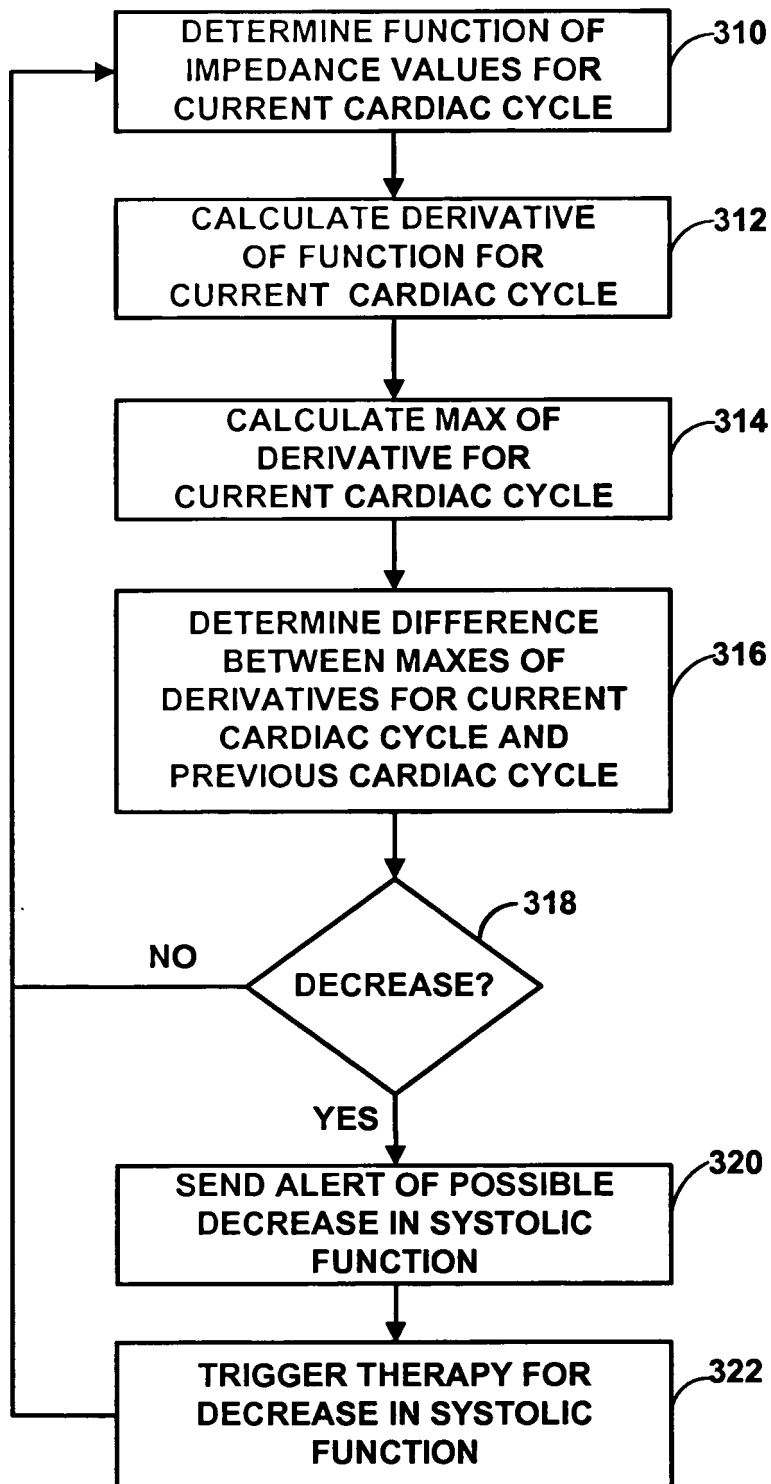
DETERMINE FUNCTION OF IMPEDANCE VALUES FOR CURRENT CARDIAC CYCLE

310

CALCULATE DERIVATIVE OF FUNCTION FOR CURRENT CARDIAC CYCLE

312

CALCULATE MAX OF DERIVATIVE FOR CURRENT CARDIAC CYCLE

314

DETERMINE DIFFERENCE BETWEEN MAXES OF DERIVATIVES FOR CURRENT CARDIAC CYCLE AND PREVIOUS CARDIAC CYCLE

316

318

NO

DECREASE?

YES

SEND ALERT OF POSSIBLE DECREASE IN SYSTOLIC FUNCTION

320

TRIGGER THERAPY FOR DECREASE IN SYSTOLIC FUNCTION

322